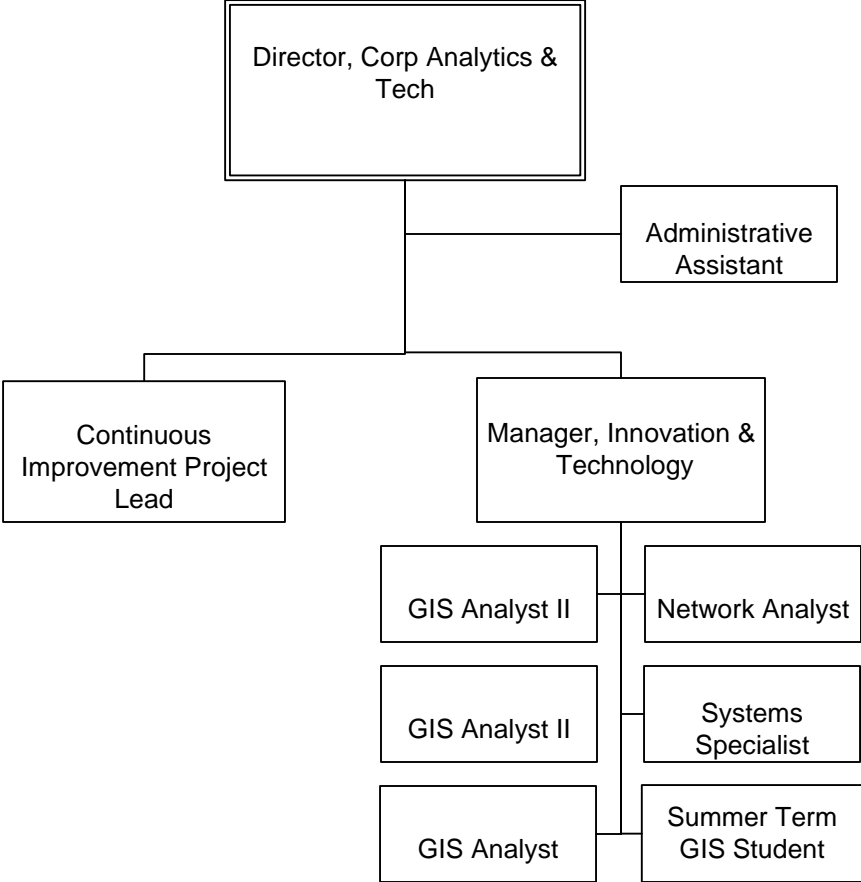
Director, Corp Analytics & Tech

Administrative Assistant

Continuous Improvement Project Lead

Manager, Innovation & Technology

GIS Analyst II

Network Analyst

GIS Analyst II

Systems Specialist

GIS Analyst

Summer Term GIS Student